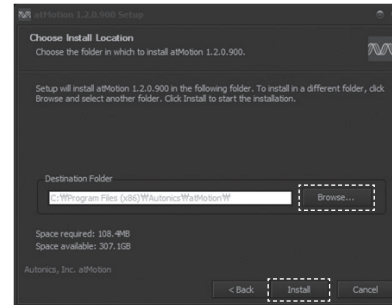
atMotion 1.2.0.900 Setup

Choose Install Location
Choose the folder in which to install atMotion 1.2.0.900.

Setup will install atMotion 1.2.0.900 in the following folder. To install in a different folder, click Browse and select another folder. Click Install to start the installation.

Destination Folder
C:\Program Files (x86)\Autonics\atMotion\

Browse...

Space required: 108.4MB
Space available: 307.1GB

Autonics, Inc. atMotion

< Back
Install
Cancel